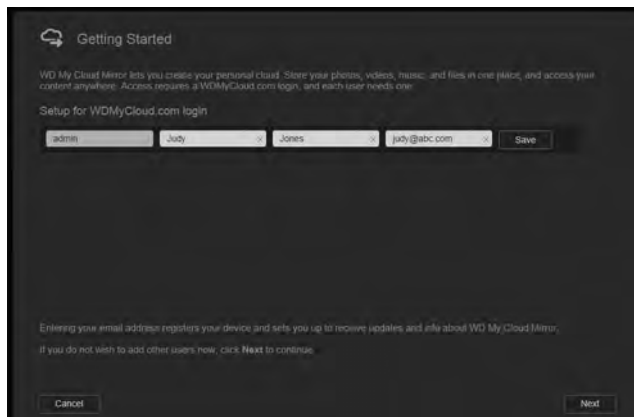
Getting Started

WD My Cloud Mirror lets you create your personal cloud. Store your photos, videos, music, and files in one place, and access your content anywhere. Access requires a WDMyCloud.com login, and each user needs one.

Setup for WDMyCloud.com login

admin

Judy ×

Jones ×

judy@abc.com ×

Save

Entering your email address registers your device and sets you up to receive updates and info about WD My Cloud Mirror.

If you do not wish to add other users now, click **Next** to continue.

Cancel

Next